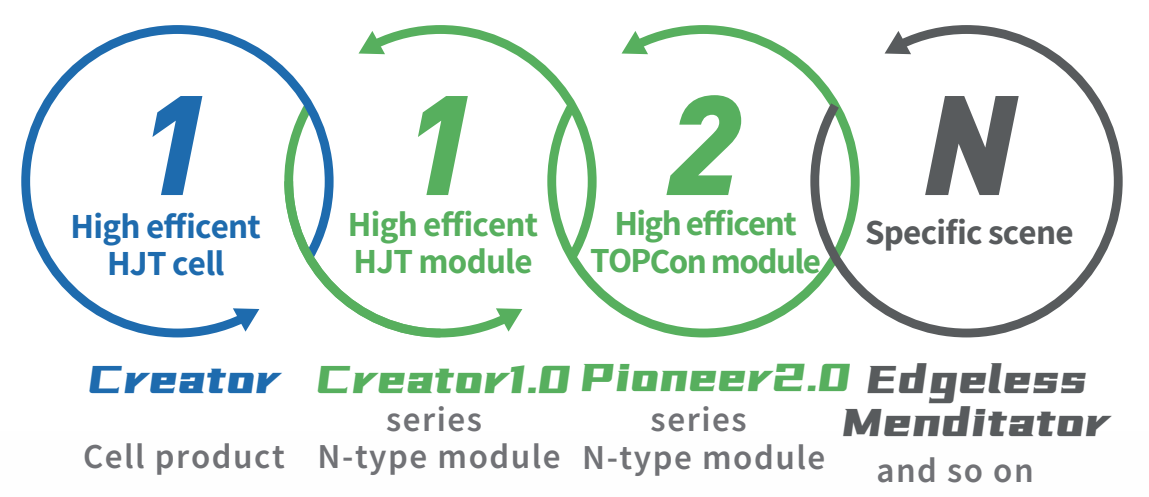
1
High efficent
HJT cell

1
High efficent
HJT module

2
High efficent
TOPCon module

N
Specific scene

Creator
Cell product

Creator1.0
series
N-type module

Pioneer2.0
series
N-type module

Edgeless
Menditator
and so on